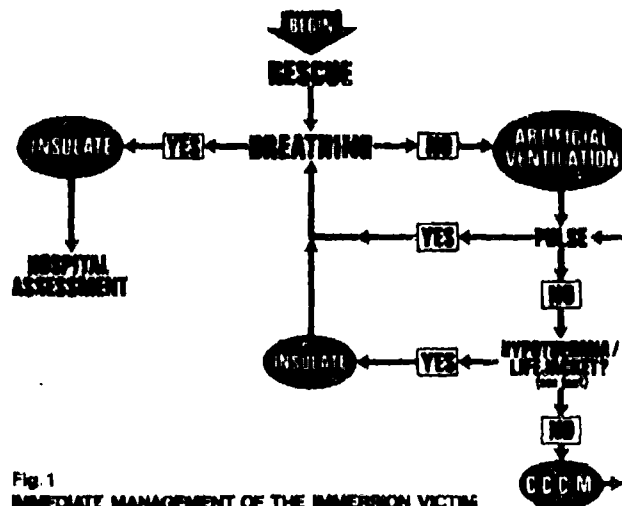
BEGIN

RESCUE

INSULATE

YES

BREATHING

NO

ARTIFICIAL VENTILATION

HOSPITAL ASSESSMENT

YES

PULSE

NO

INSULATE

YES

HYPOTHERMIA / LIFEJACKET?

(see text)

NO

C C C M

Fig. 1
IMMEDIATE MANAGEMENT OF THE IMMERSION VICTIM